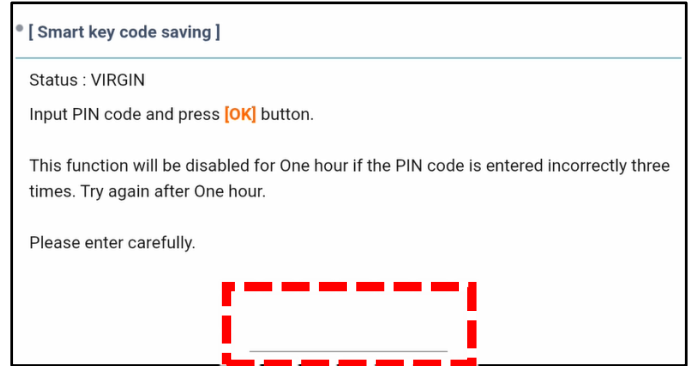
[ Smart key code saving ]

Status : VIRGIN

Input PIN code and press [OK] button.

This function will be disabled for One hour if the PIN code is entered incorrectly three times. Try again after One hour.

Please enter carefully.